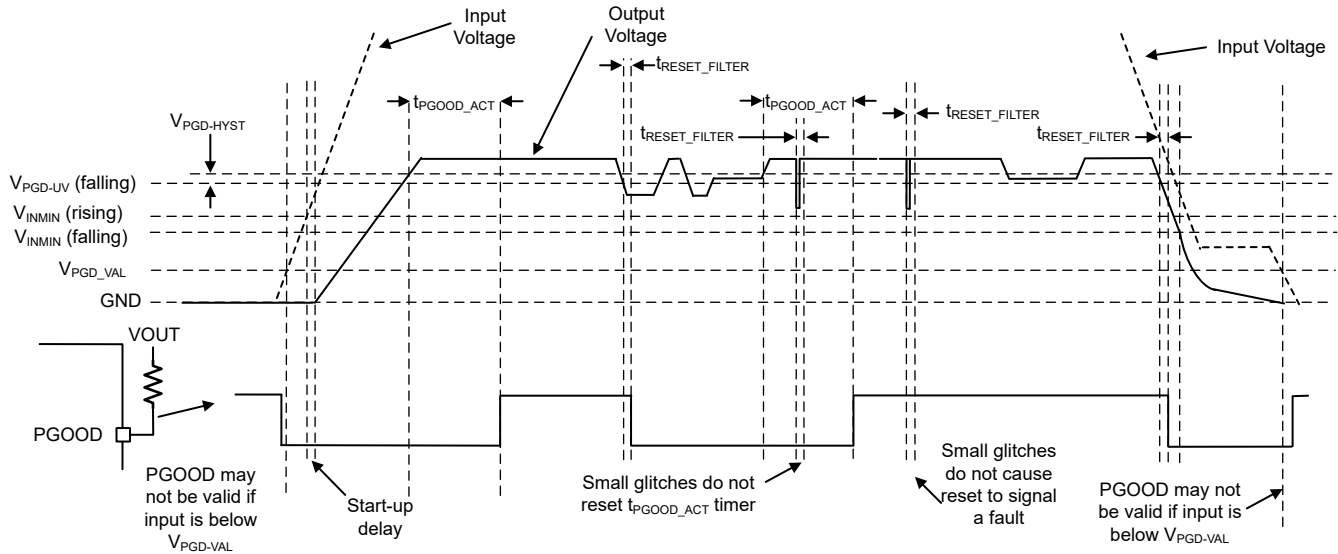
Input Voltage

Output Voltage

$t_{RESET\_FILTER}$

$t_{PGOOD\_ACT}$

$t_{PGOOD\_ACT}$

$t_{RESET\_FILTER}$

$t_{RESET\_FILTER}$

$t_{RESET\_FILTER}$

Input Voltage

$V_{PGD-HYST}$

$V_{PGD-UV}$ (falling)

$V_{INMIN}$ (rising)

$V_{INMIN}$ (falling)

$V_{PGD\_VAL}$

GND

VOUT

PGOOD

PGOOD may not be valid if input is below $V_{PGD-VAL}$

Start-up delay

Small glitches do not reset $t_{PGOOD\_ACT}$ timer

Small glitches do not cause reset to signal a fault

PGOOD may not be valid if input is below $V_{PGD-VAL}$